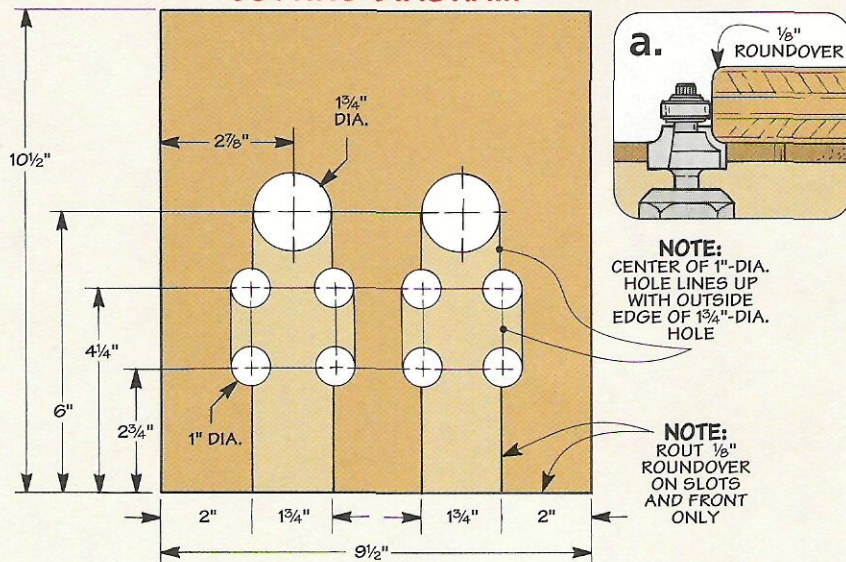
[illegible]

a.

1/8" ROUNDOVER

1¾" DIA.

2⅞"

10½"

NOTE: CENTER OF 1"-DIA. HOLE LINES UP WITH OUTSIDE EDGE OF 1¾"-DIA. HOLE

4¼"

6"

2¾"

1" DIA.

NOTE: ROUT 1/8" ROUNDOVER ON SLOTS AND FRONT ONLY

2"

1¾"

1¾"

2"

9½"